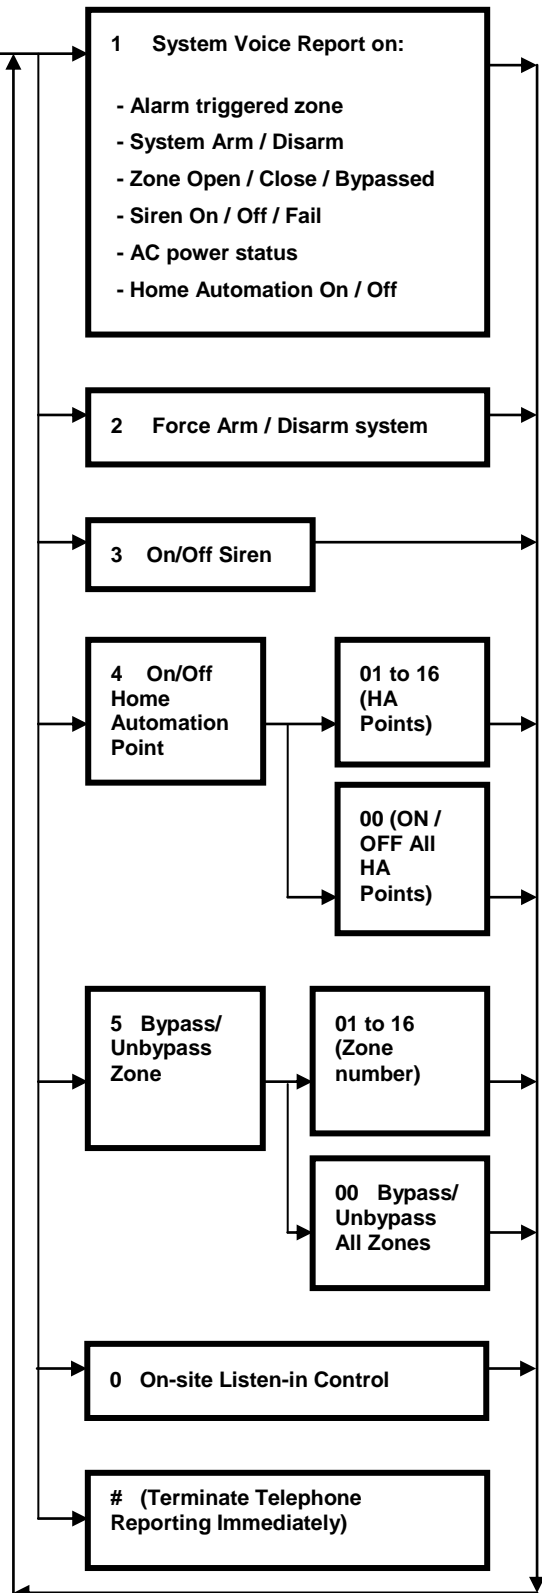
1 System Voice Report on:

- Alarm triggered zone
- System Arm / Disarm
- Zone Open / Close / Bypassed
- Siren On / Off / Fail
- AC power status
- Home Automation On / Off

2 Force Arm / Disarm system

3 On/Off Siren

4 On/Off Home Automation Point

01 to 16 (HA Points)

00 (ON / OFF All HA Points)

5 Bypass/ Unbypass Zone

01 to 16 (Zone number)

00 Bypass/ Unbypass All Zones

0 On-site Listen-in Control

# (Terminate Telephone Reporting Immediately)